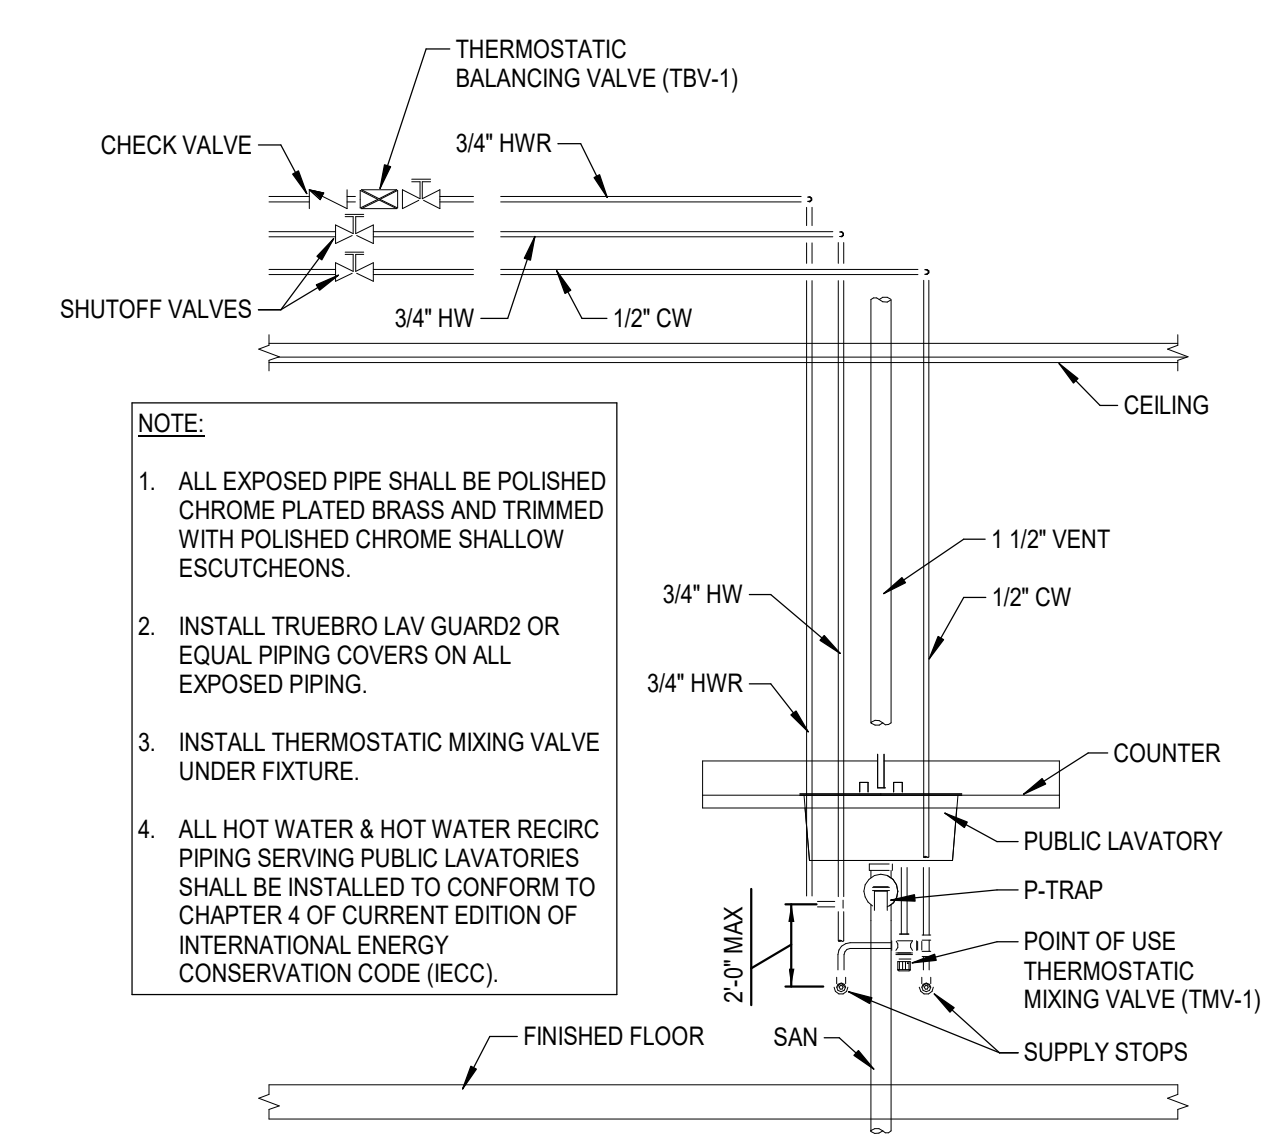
THERMOSTATIC BALANCING VALVE (TBV-1)

CHECK VALVE

3/4" HWR

SHUTOFF VALVES

3/4" HW

1/2" CW

CEILING

NOTE:

1. ALL EXPOSED PIPE SHALL BE POLISHED CHROME PLATED BRASS AND TRIMMED WITH POLISHED CHROME SHALLOW ESCUTCHEONS.

2. INSTALL TRUEBRO LAV GUARD2 OR EQUAL PIPING COVERS ON ALL EXPOSED PIPING.

3. INSTALL THERMOSTATIC MIXING VALVE UNDER FIXTURE.

4. ALL HOT WATER & HOT WATER RECIRC PIPING SERVING PUBLIC LAVATORIES SHALL BE INSTALLED TO CONFORM TO CHAPTER 4 OF CURRENT EDITION OF INTERNATIONAL ENERGY CONSERVATION CODE (IECC).

1 1/2" VENT

3/4" HW

1/2" CW

3/4" HWR

COUNTER

PUBLIC LAVATORY

P-TRAP

2'-0" MAX

POINT OF USE THERMOSTATIC MIXING VALVE (TMV-1)

FINISHED FLOOR

SAN

SUPPLY STOPS